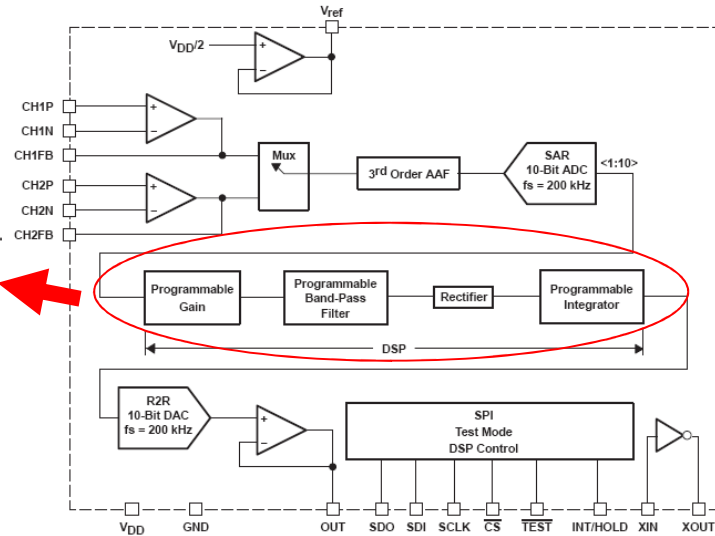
$V_{ref}$

$V_{DD}/2$

+

−

CH1P

CH1N

CH1FB

+

−

Mux

3rd Order AAF

SAR
10-Bit ADC
fs = 200 kHz

<1:10>

CH2P

CH2N

CH2FB

+

−

Programmable Gain

Programmable Band-Pass Filter

Rectifier

Programmable Integrator

DSP

R2R
10-Bit DAC
fs = 200 kHz

+

−

SPI
Test Mode
DSP Control

$V_{DD}$

GND

OUT

SDO

SDI

SCLK

$\overline{CS}$

$\overline{TEST}$

INT/HOLD

XIN

XOUT